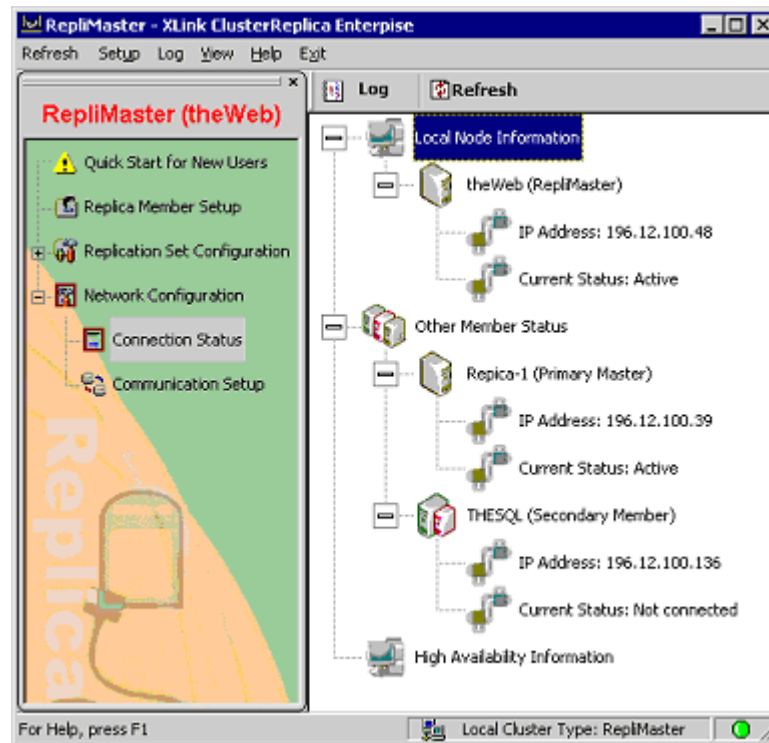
RepliMaster - XLink ClusterReplica Enterpise

Refresh Setup Log View Help Exit

RepliMaster (theWeb)

Quick Start for New Users
Replica Member Setup
Replication Set Configuration
Network Configuration
Connection Status
Communication Setup

Replica

Log Refresh

Local Node Information
theWeb (RepliMaster)
IP Address: 196.12.100.48
Current Status: Active
Other Member Status
Repica-1 (Primary Master)
IP Address: 196.12.100.39
Current Status: Active
THESQL (Secondary Member)
IP Address: 196.12.100.136
Current Status: Not connected
High Availability Information

For Help, press F1
Local Cluster Type: RepliMaster